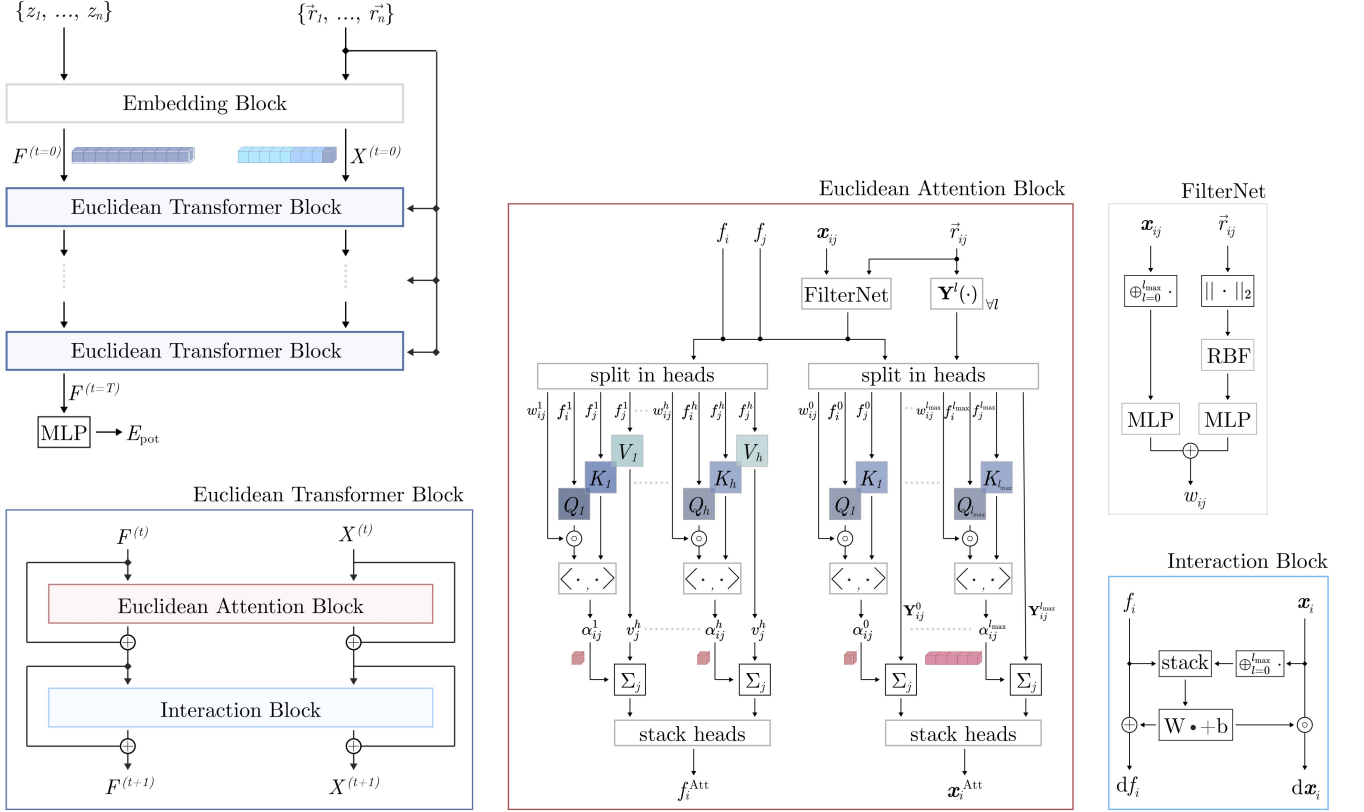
$\{z_1, ..., z_n\}$

$\{\vec{r}_1, ..., \vec{r}_n\}$

Embedding Block

$F^{(t=0)}$

$X^{(t=0)}$

Euclidean Transformer Block

Euclidean Transformer Block

$F^{(t=T)}$

MLP $E_{\text{pot}}$

Euclidean Transformer Block

$F^{(t)}$

$X^{(t)}$

Euclidean Attention Block

Interaction Block

$F^{(t+1)}$

$X^{(t+1)}$

Euclidean Attention Block

$f_i$ $f_j$ $\boldsymbol{x}_{ij}$ $\vec{r}_{ij}$

FilterNet

$\mathbf{Y}^l(\cdot)$ $\forall l$

split in heads

split in heads

$w_{ij}^1$ $f_i^1$ $f_j^1$ $f_j^1$ $w_{ij}^h$ $f_i^h$ $f_j^h$ $f_j^h$ $w_{ij}^0$ $f_i^0$ $f_j^0$ $w_{ij}^{l_{\max}}$ $f_i^{l_{\max}}$ $f_j^{l_{\max}}$

$V_1$ $K_1$ $Q_1$ $K_h$ $V_h$ $Q_h$ $K_1$ $Q_1$ $K_{l_{max}}$ $Q_{l_{max}}$

$\odot$ $\odot$ $\odot$ $\odot$

$\langle \cdot , \cdot \rangle$ $\langle \cdot , \cdot \rangle$ $\langle \cdot , \cdot \rangle$ $\langle \cdot , \cdot \rangle$

$\alpha_{ij}^1$ $v_j^h$ $\alpha_{ij}^h$ $v_j^h$ $\mathbf{Y}_{ij}^0$ $\alpha_{ij}^0$ $\alpha_{ij}^{l_{\max}}$ $\mathbf{Y}_{ij}^{l_{\max}}$

$\Sigma_j$ $\Sigma_j$ $\Sigma_j$ $\Sigma_j$

stack heads

stack heads

$f_i^{\text{Att}}$

$\boldsymbol{x}_i^{\text{Att}}$

FilterNet

$\boldsymbol{x}_{ij}$ $\vec{r}_{ij}$

$\oplus_{l=0}^{l_{\max}} \cdot$

$|| \cdot ||_2$

RBF

MLP MLP

$\oplus$

$w_{ij}$

Interaction Block

$f_i$ $\boldsymbol{x}_i$

stack

$\oplus_{l=0}^{l_{\max}} \cdot$

W $\bullet$ +b

$\oplus$ $\odot$

$\mathrm{d}f_i$ $\mathrm{d}\boldsymbol{x}_i$